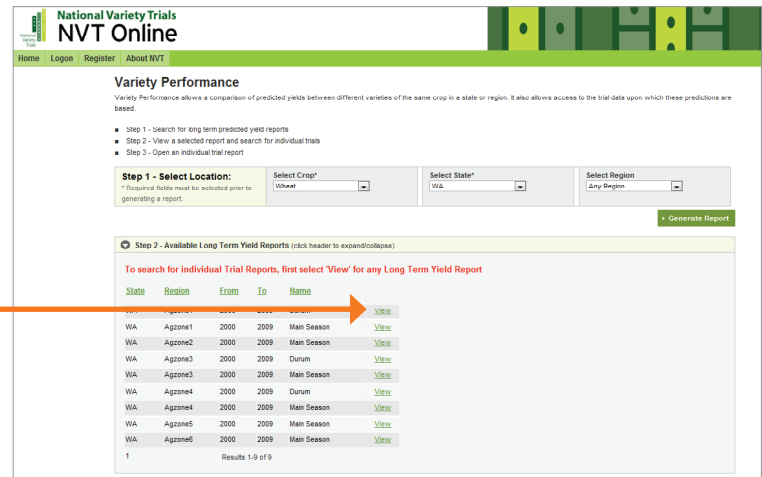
National Variety Trials
NVT Online

National Variety Trials

Home | Logon | Register | About NVT

Variety Performance

Variety Performance allows a comparison of predicted yields between different varieties of the same crop in a state or region. It also allows access to the trial data upon which these predictions are based.

■ Step 1 - Search for long term predicted yield reports
■ Step 2 - View a selected report and search for individual trials
■ Step 3 - Open an individual trial report

Step 1 - Select Location:
* Required fields must be selected prior to generating a report.

Select Crop* Wheat
Select State* WA
Select Region Any Region

Generate Report

Step 2 - Available Long Term Yield Reports (click header to expand/collapse)

To search for individual Trial Reports, first select 'View' for any Long Term Yield Report

| State | Region | From | To | Name | |
|---|---|---|---|---|---|
| WA | Agzone1 | 2000 | 2009 | Durum | View |
| WA | Agzone1 | 2000 | 2009 | Main Season | View |
| WA | Agzone2 | 2000 | 2009 | Main Season | View |
| WA | Agzone3 | 2000 | 2009 | Durum | View |
| WA | Agzone3 | 2000 | 2009 | Main Season | View |
| WA | Agzone4 | 2000 | 2009 | Durum | View |
| WA | Agzone4 | 2000 | 2009 | Main Season | View |
| WA | Agzone5 | 2000 | 2009 | Main Season | View |
| WA | Agzone6 | 2000 | 2009 | Main Season | View |

1 Results 1-9 of 9